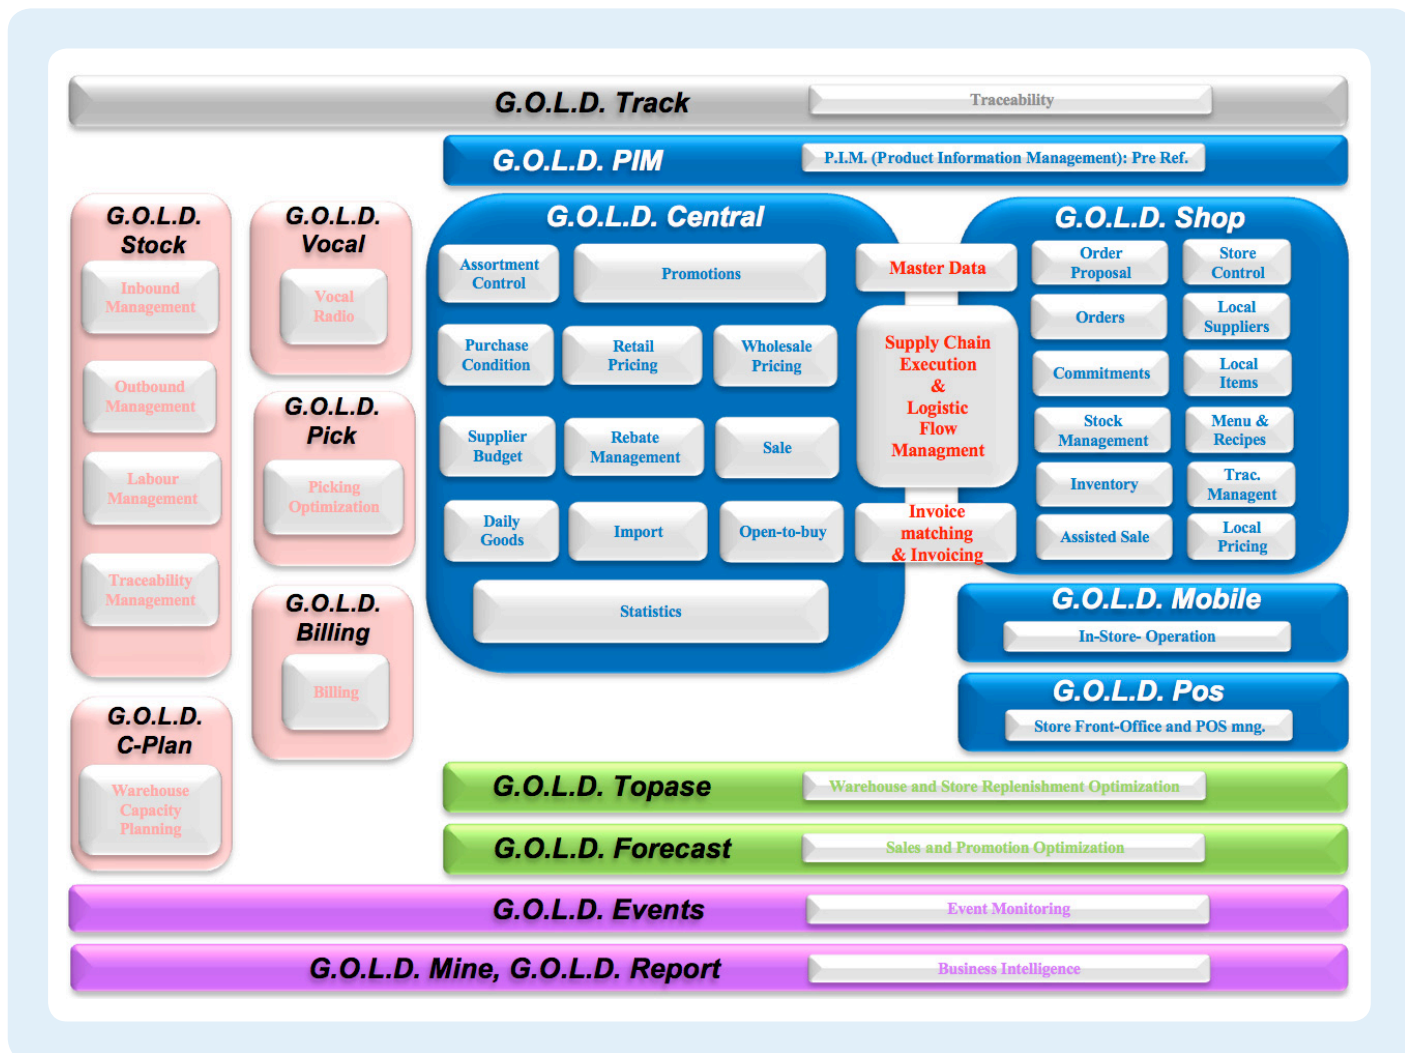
G.O.L.D. Track
Traceability

G.O.L.D. PIM
P.I.M. (Product Information Management): Pre Ref.

G.O.L.D. Stock
Inbound Management
Outbound Management
Labour Management
Traceability Management

G.O.L.D. Vocal
Vocal Radio

G.O.L.D. Pick
Picking Optimization

G.O.L.D. Billing
Billing

G.O.L.D. C-Plan
Warehouse Capacity Planning

G.O.L.D. Central
Assortment Control
Promotions
Purchase Condition
Retail Pricing
Wholesale Pricing
Supplier Budget
Rebate Management
Sale
Daily Goods
Import
Open-to-buy
Statistics

Master Data
Supply Chain Execution & Logistic Flow Managment
Invoice matching & Invoicing

G.O.L.D. Shop
Order Proposal
Store Control
Orders
Local Suppliers
Commitments
Local Items
Stock Management
Menu & Recipes
Inventory
Trac. Managment
Assisted Sale
Local Pricing

G.O.L.D. Mobile
In-Store- Operation

G.O.L.D. Pos
Store Front-Office and POS mng.

G.O.L.D. Topase
Warehouse and Store Replenishment Optimization

G.O.L.D. Forecast
Sales and Promotion Optimization

G.O.L.D. Events
Event Monitoring

G.O.L.D. Mine, G.O.L.D. Report
Business Intelligence